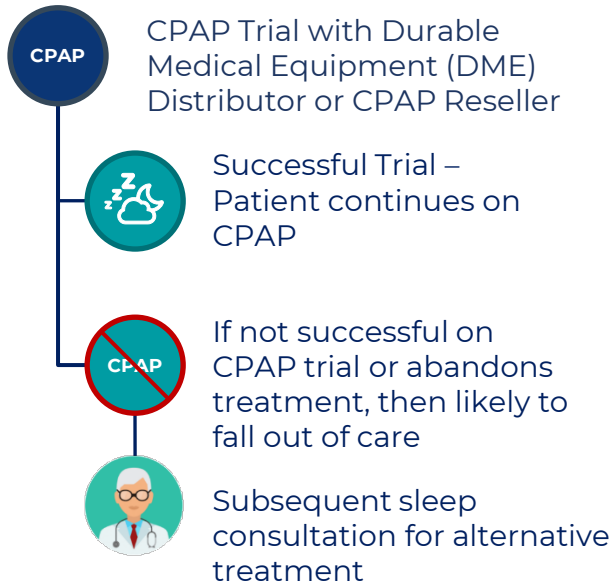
CPAP

CPAP Trial with Durable Medical Equipment (DME) Distributor or CPAP Reseller

zzz

Successful Trial – Patient continues on CPAP

CPAP

If not successful on CPAP trial or abandons treatment, then likely to fall out of care

Subsequent sleep consultation for alternative treatment